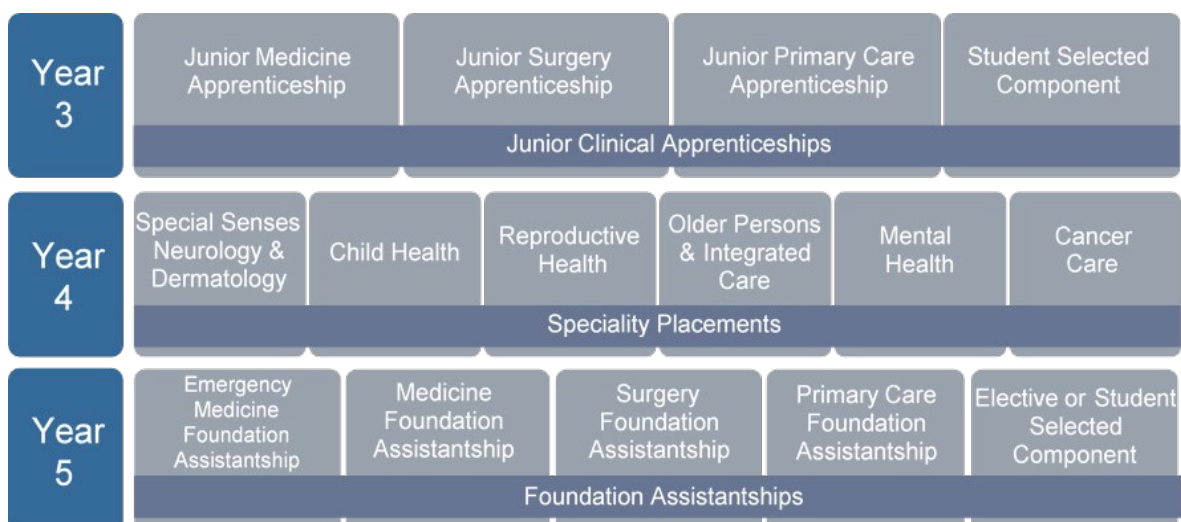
Year 3

Junior Medicine Apprenticeship

Junior Surgery Apprenticeship

Junior Primary Care Apprenticeship

Student Selected Component

Junior Clinical Apprenticeships

Year 4

Special Senses Neurology & Dermatology

Child Health

Reproductive Health

Older Persons & Integrated Care

Mental Health

Cancer Care

Speciality Placements

Year 5

Emergency Medicine Foundation Assistantship

Medicine Foundation Assistantship

Surgery Foundation Assistantship

Primary Care Foundation Assistantship

Elective or Student Selected Component

Foundation Assistantships